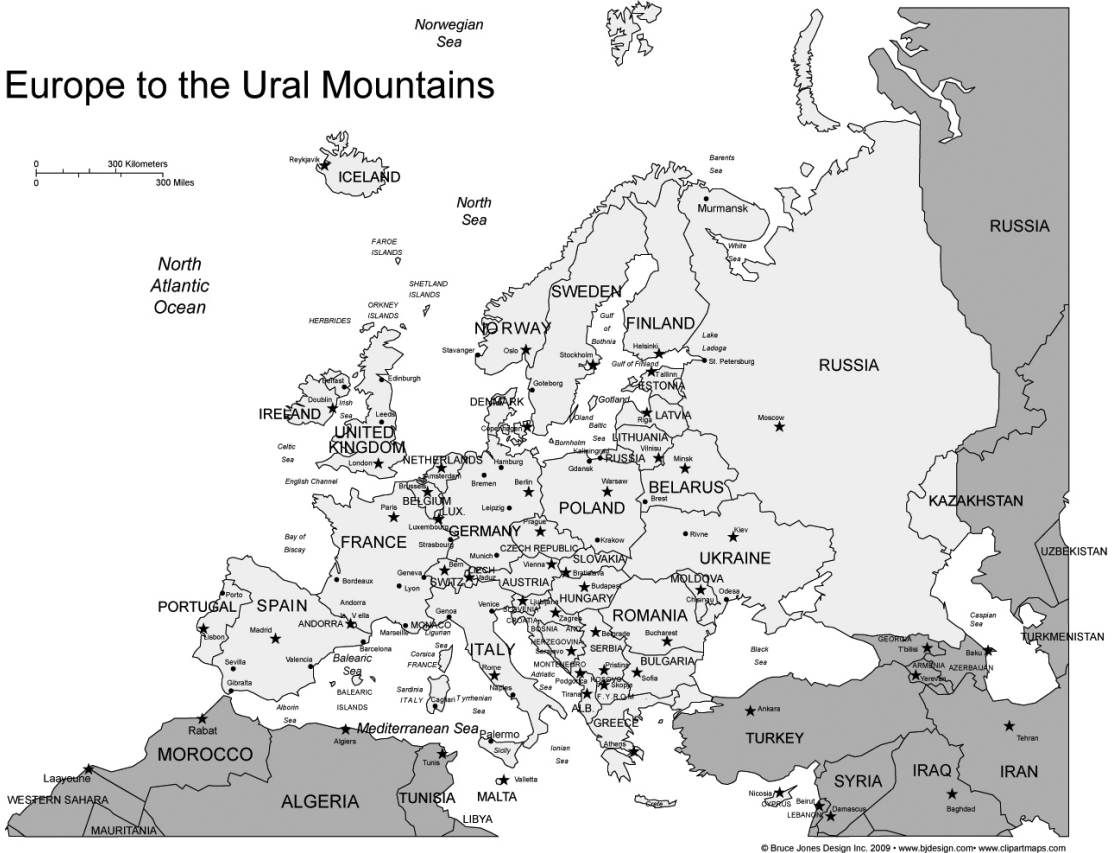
Europe to the Ural Mountains

0 300 Kilometers
0 300 Miles

Norwegian Sea

Reykjavik
ICELAND

North Sea

Barents Sea

Murmansk

White Sea

RUSSIA

FAROE ISLANDS

SHETLAND ISLANDS

ORKNEY ISLANDS

HEBRIDES

North Atlantic Ocean

SWEDEN

NORWAY

Gulf of Bothnia

FINLAND

Lake Ladoga

Helsinki

Gulf of Finland

St. Petersburg

Tallinn

ESTONIA

Stavanger

Oslo

Stockholm

Goteborg

RUSSIA

Belfast

Edinburgh

Dublin

Irish Sea

IRELAND

Leeds

UNITED KINGDOM

DENMARK

Copenhagen

Gotland

Oland

Baltic Sea

Riga

LATVIA

Moscow

Celtic Sea

Bornholm

LITHUANIA

Vilnius

Kaliningrad

RUSSIA

Minsk

London

NETHERLANDS

Amsterdam

Hamburg

Gdansk

English Channel

Bremen

Berlin

BELARUS

Brussels

BELGIUM

Warsaw

Brest

KAZAKHSTAN

LUX.

Leipzig

POLAND

Paris

Luxembourg

Prague

GERMANY

Rivne

Kiev

Bay of Biscay

Strasbourg

Krakow

FRANCE

CZECH REPUBLIC

Munich

SLOVAKIA

UKRAINE

UZBEKISTAN

Vienna

Bratislava

Bern

LIECH.

Vaduz

Geneva

SWITZ.

AUSTRIA

Budapest

MOLDOVA

Bordeaux

Lyon

Chisinau

Odesa

Porto

HUNGARY

PORTUGAL

SPAIN

Andorra

Venice

Ljubljana

SLOVENIA

ROMANIA

Caspian Sea

Genoa

Zagreb

CROATIA

Lisbon

Madrid

ANDORRA

Vella

MONACO

Monaco

Ligurian Sea

BOSNIA AND HERZEGOVINA

Sarajevo

Belgrade

Bucharest

GEORGIA

T'bilisi

TURKMENISTAN

Marseille

SERBIA

Baku

Barcelona

Corsica FRANCE

Adriatic Sea

Black Sea

ARMENIA

AZERBAIJAN

Yerevan

Sevilla

Valencia

Balearic Sea

ITALY

MONTENEGRO

Podgorica

Pristina

KOSOVO

BULGARIA

Sofia

Gibralta

Rome

Skopje

Tirana

F.Y.R.O.M

ALB

BALEARIC ISLANDS

Sardinia ITALY

Cagliari

Naples

Tyrrhenian Sea

Ankara

Alboran Sea

Algiers

Mediterranean Sea

GREECE

Rabat

Palermo

Sicily

Ionian Sea

Athens

TURKEY

Tehran

MOROCCO

Tunis

Laayoune

Valletta

IRAQ

IRAN

MALTA

SYRIA

WESTERN SAHARA

ALGERIA

TUNISIA

Crete

Nicosia

CYPRUS

Beirut

Damascus

LEBANON

Baghdad

MAURITANIA

LIBYA

© Bruce Jones Design Inc. 2009 • www.bjdesign.com • www.clipartmaps.com